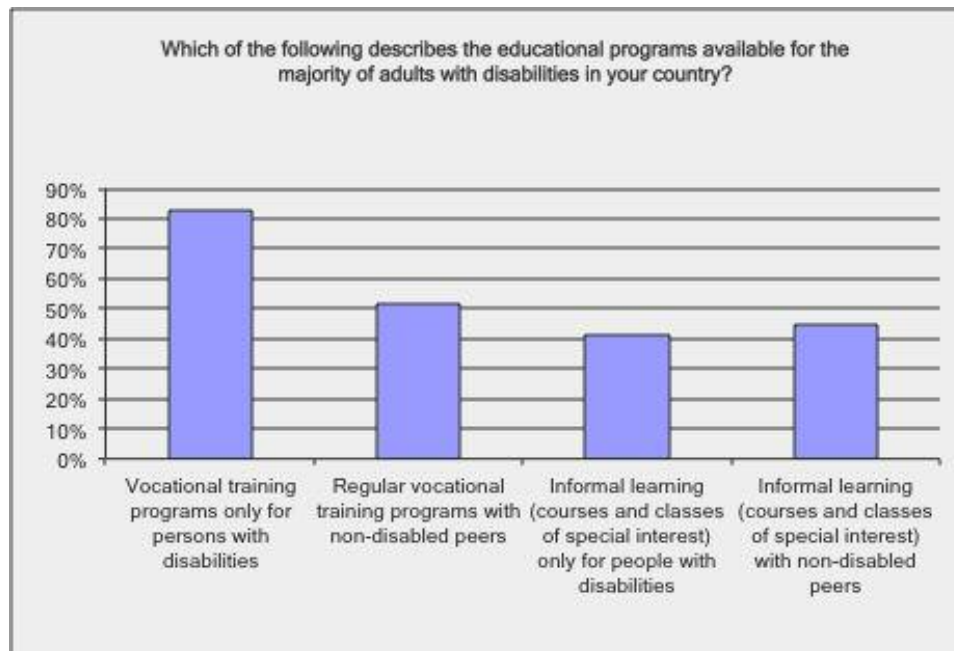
Which of the following describes the educational programs available for the majority of adults with disabilities in your country?

90%
80%
70%
60%
50%
40%
30%
20%
10%
0%

Vocational training programs only for persons with disabilities

Regular vocational training programs with non-disabled peers

Informal learning (courses and classes of special interest) only for people with disabilities

Informal learning (courses and classes of special interest) with non-disabled peers